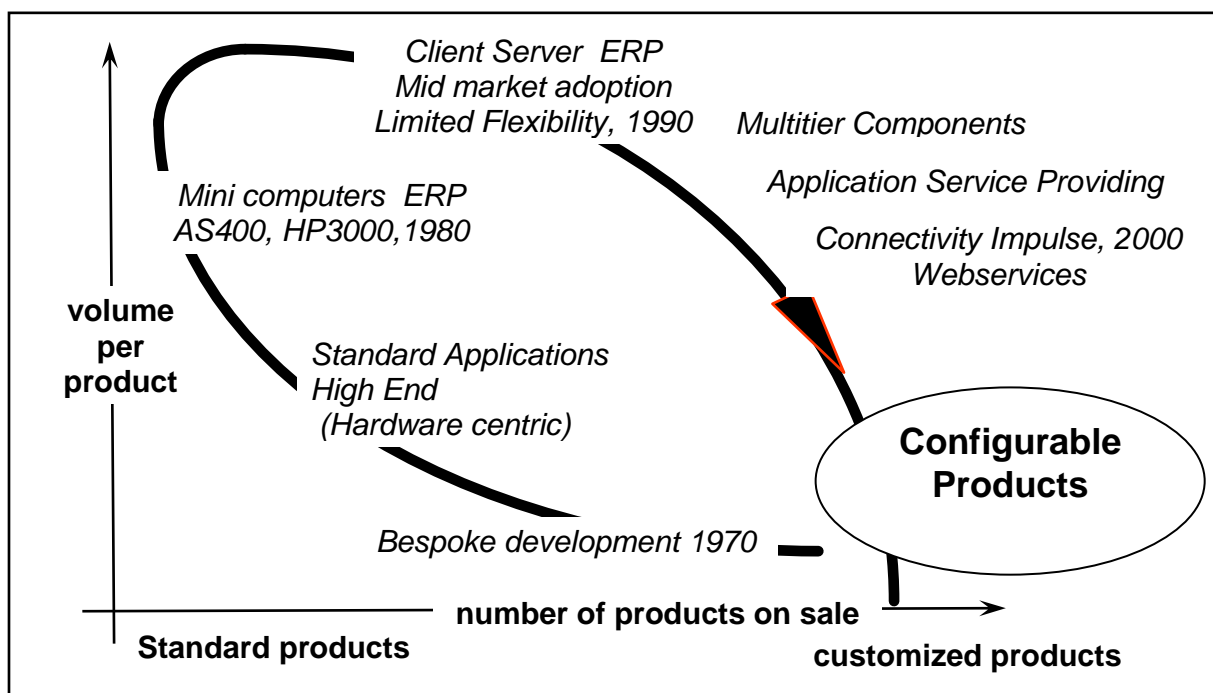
Client Server ERP
Mid market adoption
Limited Flexibility, 1990

Multitier Components

Application Service Providing

Connectivity Impulse, 2000
Webservices

Mini computers ERP
AS400, HP3000,1980

volume per product

Standard Applications
High End
(Hardware centric)

Configurable Products

Bespoke development 1970

number of products on sale

Standard products

customized products